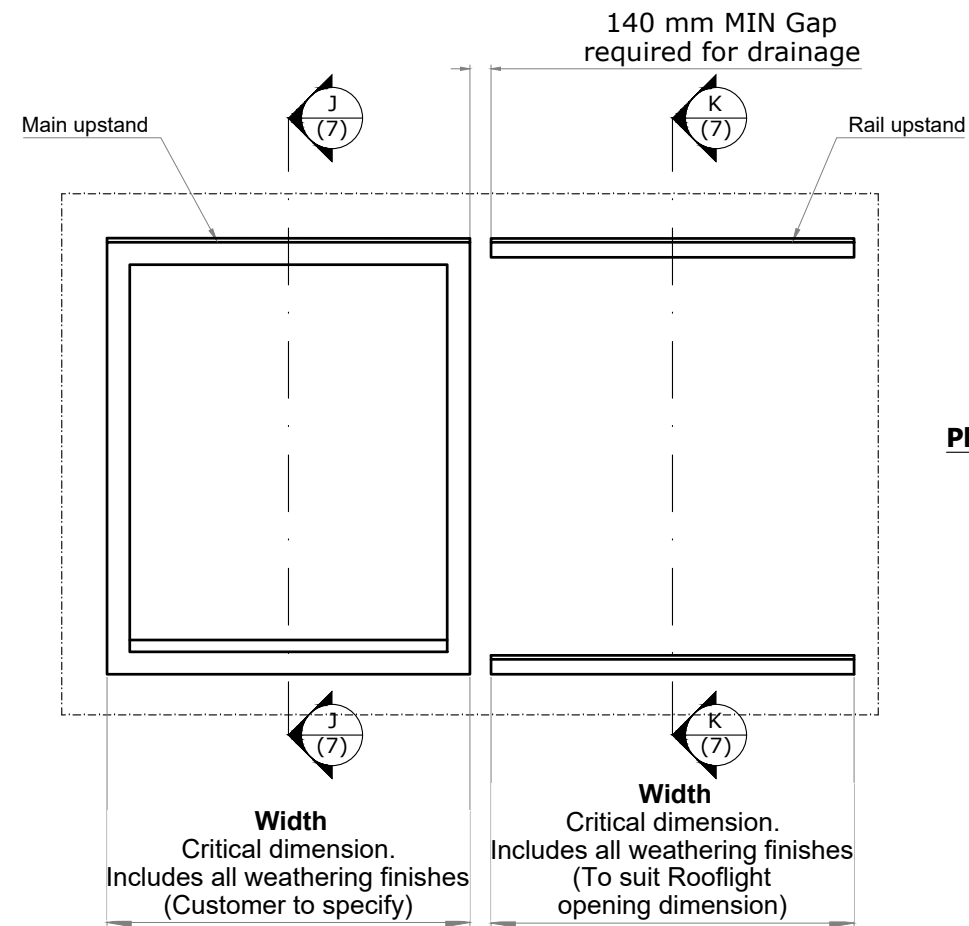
140 mm MIN Gap required for drainage

Main upstand

J (7)

K (7)

Rail upstand

Pl

J (7)

K (7)

**Width**
Critical dimension.
Includes all weathering finishes
(Customer to specify)

**Width**
Critical dimension.
Includes all weathering finishes
(To suit Rooflight opening dimension)